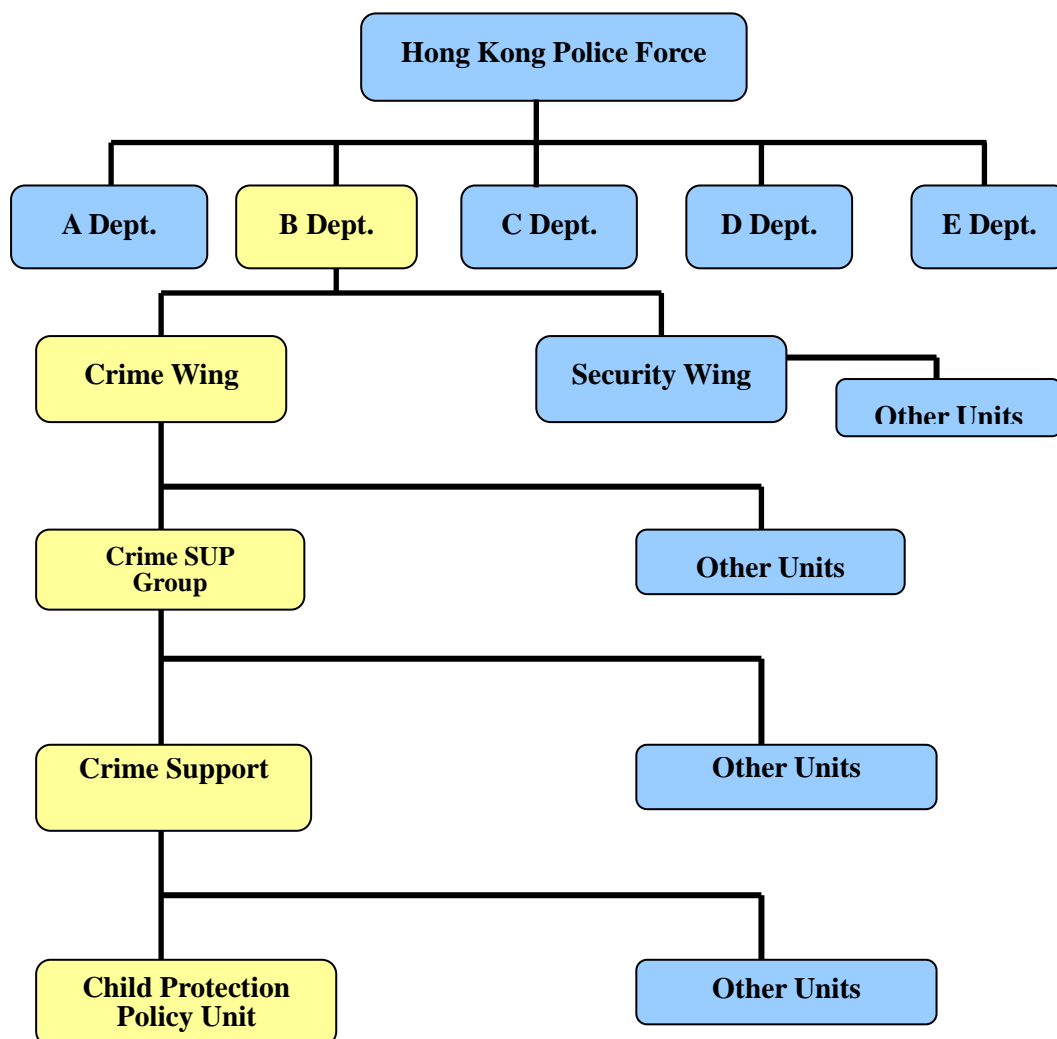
Hong Kong Police Force

A Dept.

B Dept.

C Dept.

D Dept.

E Dept.

Crime Wing

Security Wing

Other Units

Crime SUP Group

Other Units

Crime Support

Other Units

Child Protection Policy Unit

Other Units